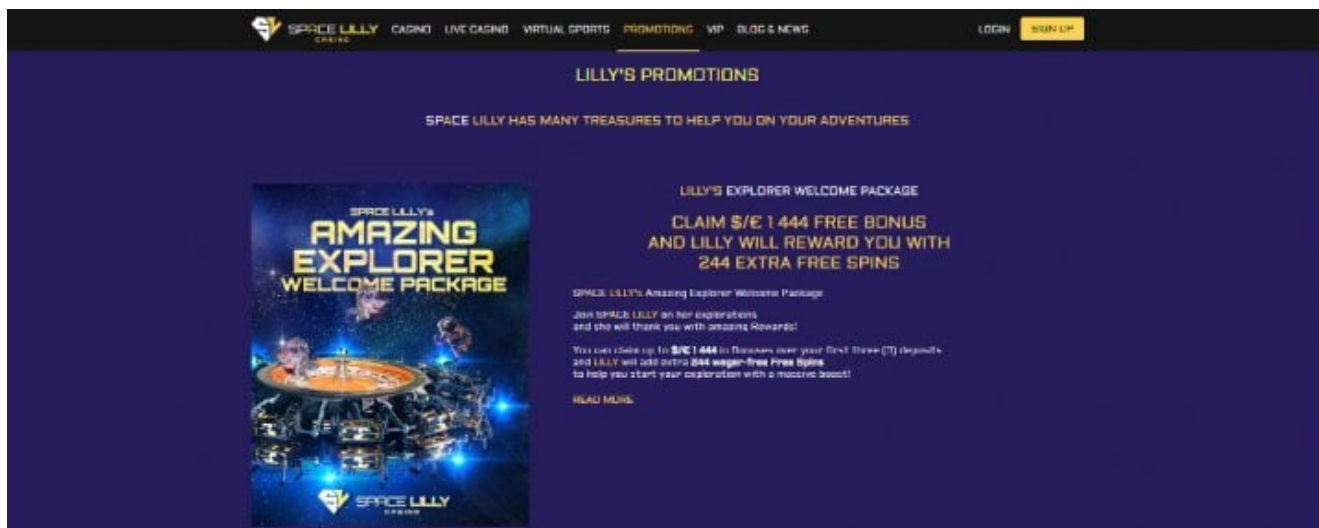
SPACE LILLY CASINO

CASINO LIVE CASINO VIRTUAL SPORTS PROMOTIONS VIP BLOG & NEWS

LOGIN SIGN UP

LILLY'S PROMOTIONS

SPACE LILLY HAS MANY TREASURES TO HELP YOU ON YOUR ADVENTURES

SPACE LILLY's AMAZING EXPLORER WELCOME PACKAGE

SPACE LILLY CASINO

LILLY'S EXPLORER WELCOME PACKAGE

CLAIM $/€ 1 444 FREE BONUS AND LILLY WILL REWARD YOU WITH 244 EXTRA FREE SPINS

SPACE LILLY's Amazing Explorer Welcome Package

Join SPACE LILLY on her explorations and she will thank you with amazing Rewards!

You can claim up to $/€ 1 444 in Bonuses over your first three (3) deposits and LILLY will add extra 244 wager-free Free Spins to help you start your exploration with a massive boost!

READ MORE